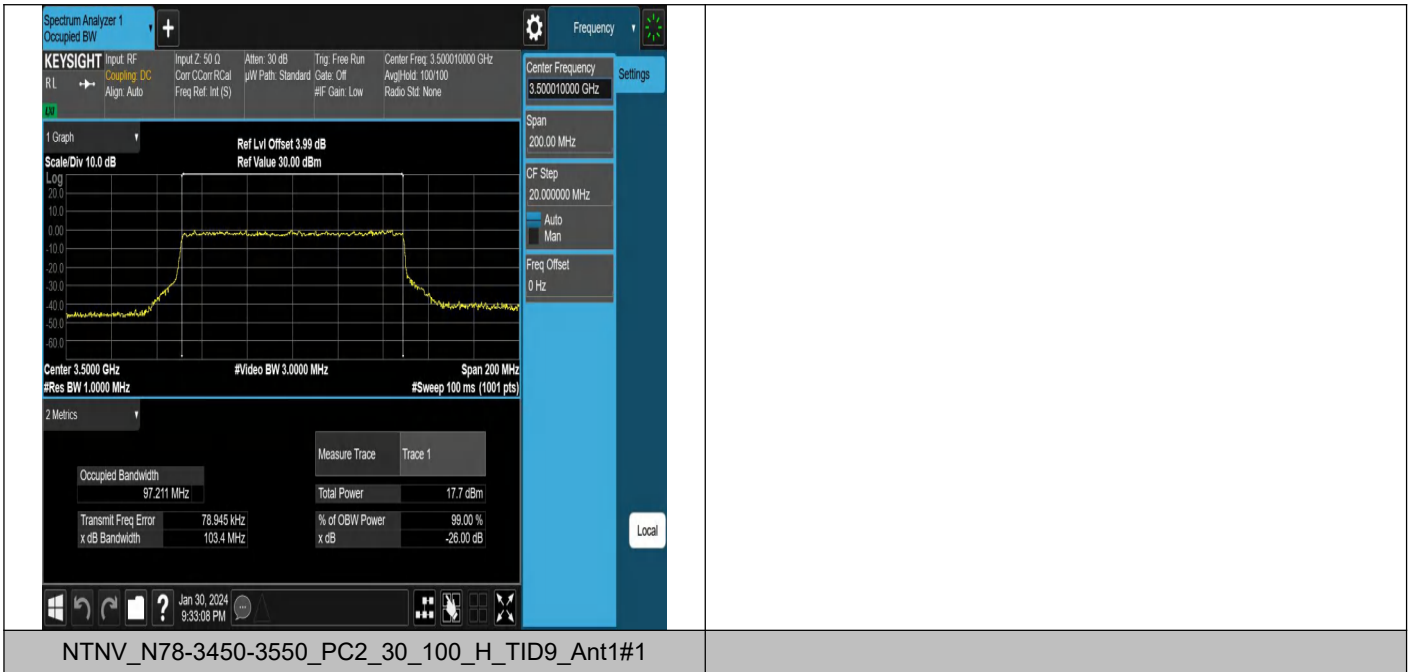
Spectrum Analyzer 1
Occupied BW

Frequency

KEYSIGHT Input: RF
Coupling: DC
Align: Auto
RL
Input Z: 50 Ω
Corr CCorr RCal
Freq Ref: Int (S)
Atten: 30 dB
µW Path: Standard
Trig: Free Run
Gate: Off
#IF Gain: Low
Center Freq: 3.500010000 GHz
Avg|Hold: 100/100
Radio Std: None

Center Frequency
3.500010000 GHz
Settings

1 Graph
Ref Lvl Offset 3.99 dB
Ref Value 30.00 dBm
Scale/Div 10.0 dB
Log
20.0
10.0
0.00
-10.0
-20.0
-30.0
-40.0
-50.0
-60.0

Span
200.00 MHz
CF Step
20.000000 MHz
Auto
Man
Freq Offset
0 Hz

Center 3.5000 GHz
#Res BW 1.0000 MHz
#Video BW 3.0000 MHz
Span 200 MHz
#Sweep 100 ms (1001 pts)

2 Metrics

| Measure Trace | Trace 1 |
|---|---|
| Total Power | 17.7 dBm |
| % of OBW Power | 99.00 % |
| x dB | -26.00 dB |

Occupied Bandwidth
97.211 MHz

| Transmit Freq Error | 78.945 kHz |
|---|---|
| x dB Bandwidth | 103.4 MHz |

Local

Jan 30, 2024
9:33:08 PM

NTNV_N78-3450-3550_PC2_30_100_H_TID9_Ant1#1